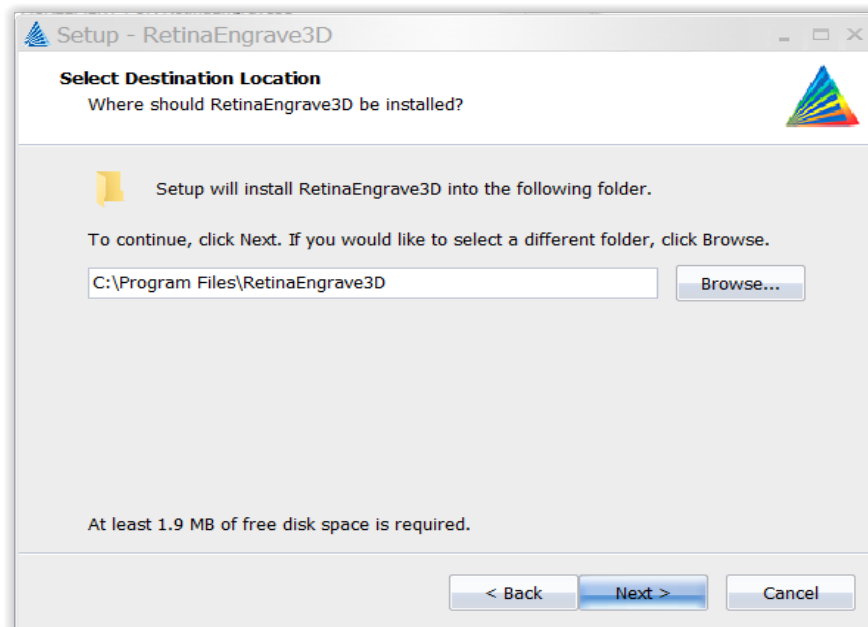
Setup - RetinaEngrave3D

Select Destination Location
Where should RetinaEngrave3D be installed?

Setup will install RetinaEngrave3D into the following folder.

To continue, click Next. If you would like to select a different folder, click Browse.

C:\Program Files\RetinaEngrave3D

Browse...

At least 1.9 MB of free disk space is required.

< Back

Next >

Cancel